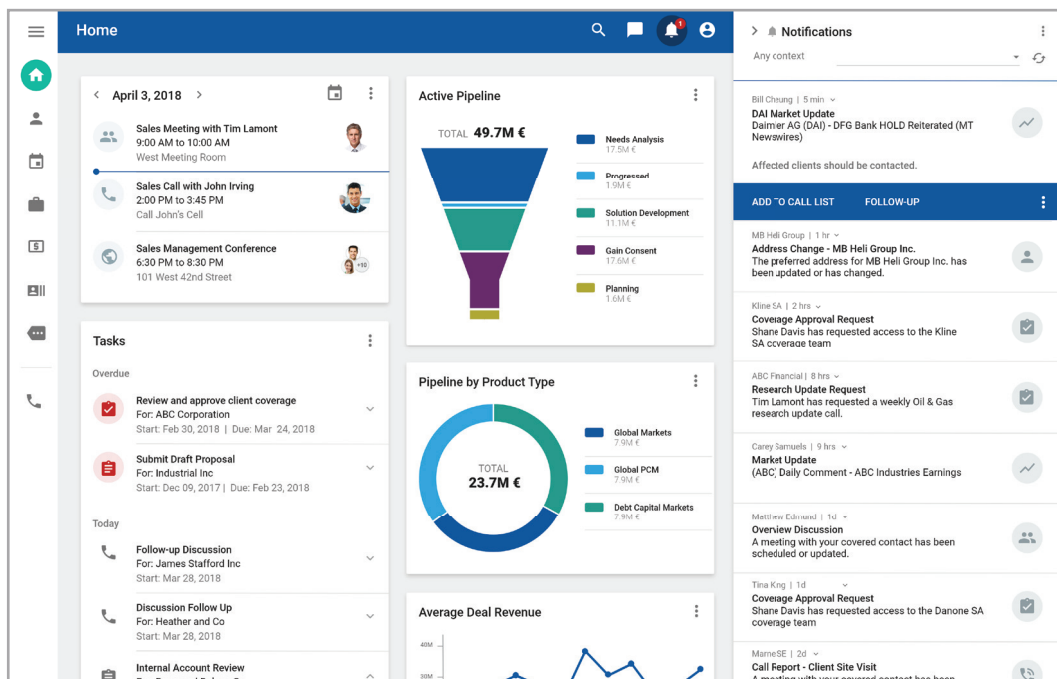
Home

April 3, 2018

Sales Meeting with Tim Lamont
9:00 AM to 10:00 AM
West Meeting Room

Sales Call with John Irving
2:00 PM to 3:45 PM
Call John's Cell

Sales Management Conference
6:30 PM to 8:30 PM
101 West 42nd Street

+10

Tasks

Overdue

Review and approve client coverage
For: ABC Corporation
Start: Feb 30, 2018 | Due: Mar 24, 2018

Submit Draft Proposal
For: Industrial Inc
Start: Dec 09, 2017 | Due: Feb 23, 2018

Today

Follow-up Discussion
For: James Stafford Inc
Start: Mar 28, 2018

Discussion Follow Up
For: Heather and Co
Start: Mar 28, 2018

Internal Account Review

Active Pipeline

TOTAL 49.7M €

Needs Analysis
17.5M €

Progressed
1.9M €

Solution Development
11.1M €

Gain Consent
17.6M €

Planning
1.6M €

Pipeline by Product Type

TOTAL
23.7M €

Global Markets
7.9M €

Global PCM
7.9M €

Debt Capital Markets
7.9M €

Average Deal Revenue

40M
30M

Notifications

Any context

Bill Chung | 5 min
DAI Market Update
Daimer AG (DAI) - DFG Bank HOLD Reiterated (MT Newswires)

Affected clients should be contacted.

ADD TO CALL LIST
FOLLOW-UP

MB Heli Group | 1 hr
Address Change - MB Heli Group Inc.
The preferred address for MB Heli Group Inc. has been updated or has changed.

Kline SA | 2 hrs
Coverage Approval Request
Shane Davis has requested access to the Kline SA coverage team

ABC Financial | 8 hrs
Research Update Request
Tim Lamont has requested a weekly Oil & Gas research update call.

Carey Samuels | 9 hrs
Market Update
(ABC) Daily Comment - ABC Industries Earnings

Matthew Edmund | 1d
Overview Discussion
A meeting with your covered contact has been scheduled or updated.

Tina Kng | 1d
Coverage Approval Request
Shane Davis has requested access to the Danone SA coverage team

MarneSE | 2d
Call Report - Client Site Visit
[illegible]